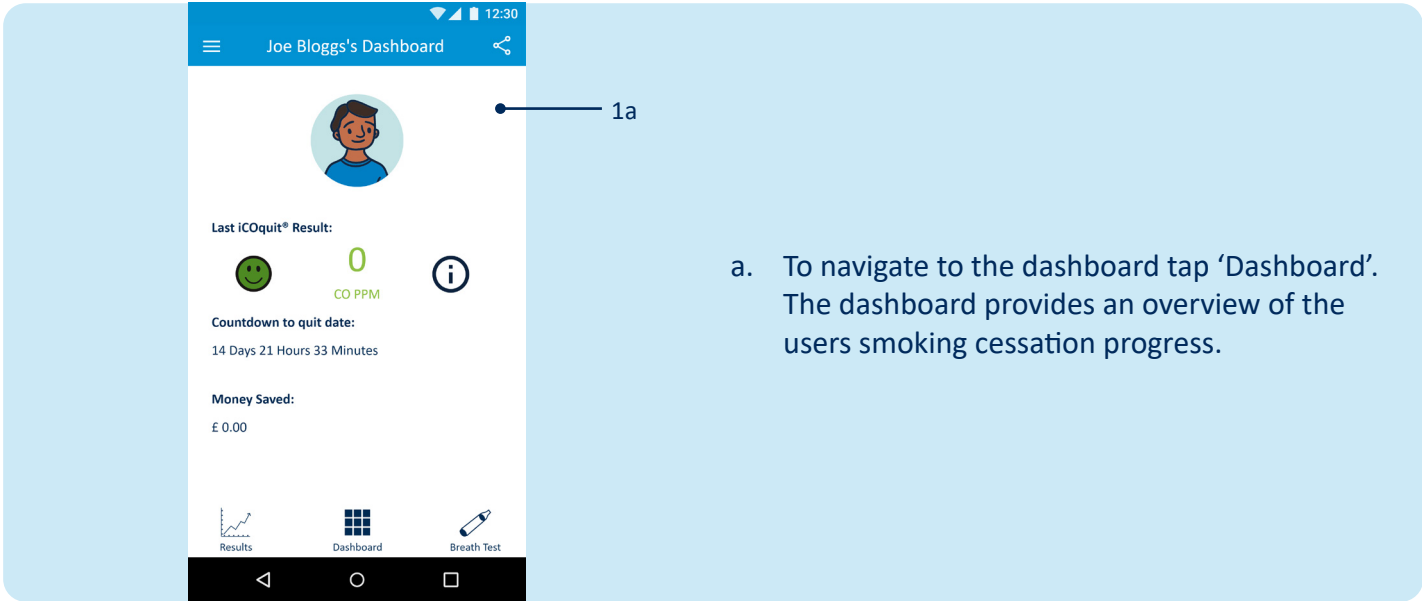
12:30

Joe Bloggs's Dashboard

1a

Last iCOquit® Result:

0

CO PPM

Countdown to quit date:

14 Days 21 Hours 33 Minutes

Money Saved:

£ 0.00

Results

Dashboard

Breath Test

a. To navigate to the dashboard tap 'Dashboard'. The dashboard provides an overview of the users smoking cessation progress.